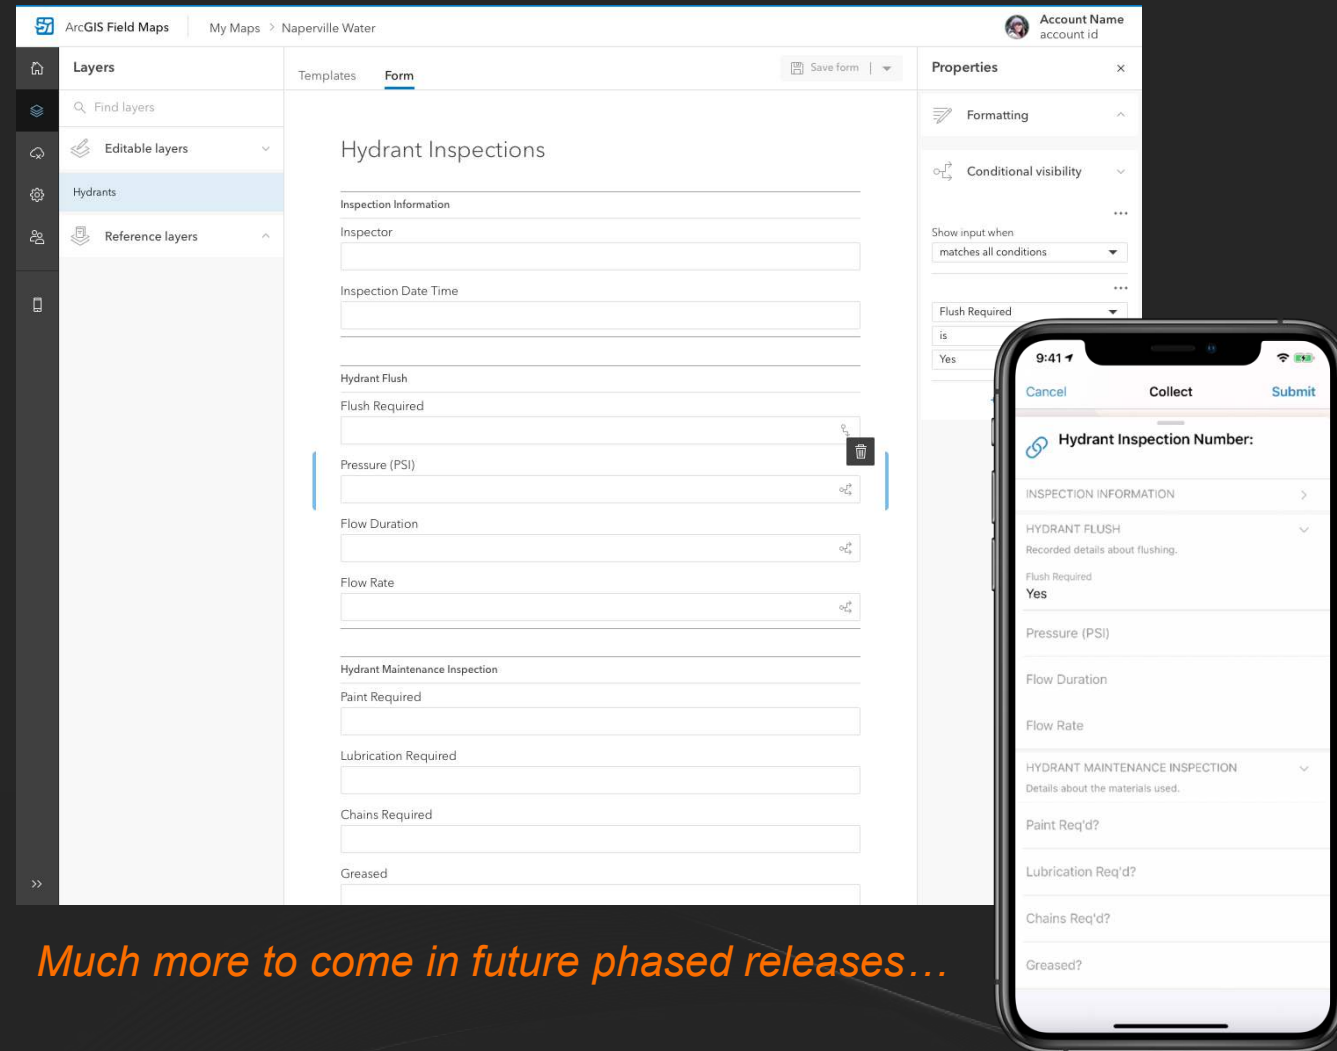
ArcGIS Field Maps  My Maps > Naperville Water

Account Name
account id

Layers

Find layers

Editable layers

Hydrants

Reference layers

Templates  Form

Save form

Hydrant Inspections

Inspection Information

Inspector

Inspection Date Time

Hydrant Flush

Flush Required

Pressure (PSI)

Flow Duration

Flow Rate

Hydrant Maintenance Inspection

Paint Required

Lubrication Required

Chains Required

Greased

Properties

Formatting

Conditional visibility

Show input when

matches all conditions

Flush Required

is

Yes

9:41

Cancel  Collect  Submit

Hydrant Inspection Number:

INSPECTION INFORMATION

HYDRANT FLUSH
Recorded details about flushing.

Flush Required
Yes

Pressure (PSI)

Flow Duration

Flow Rate

HYDRANT MAINTENANCE INSPECTION
Details about the materials used.

Paint Req'd?

Lubrication Req'd?

Chains Req'd?

Greased?

Much more to come in future phased releases…